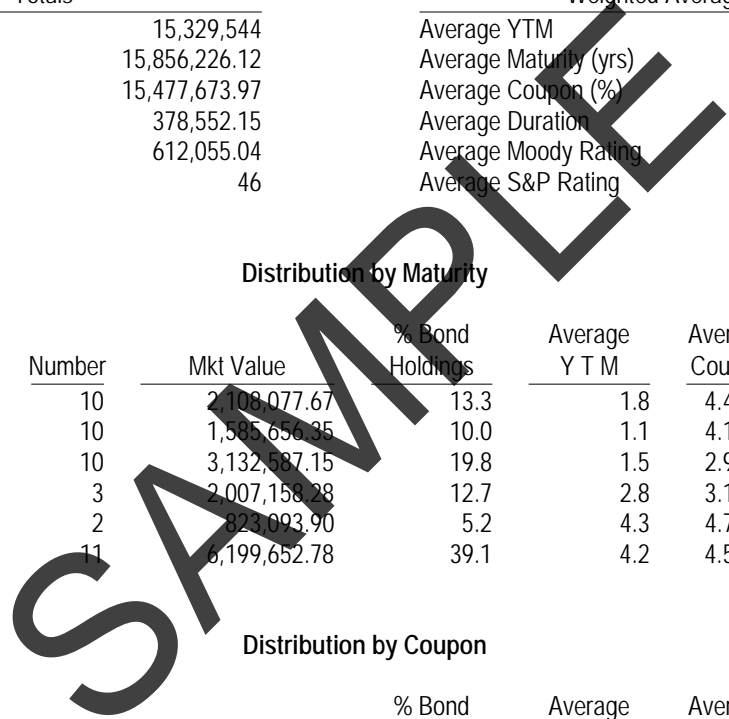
Totals

Weighted Averag

| | |
|---|---|
| 15,329,544 | Average YTM |
| 15,856,226.12 | Average Maturity (yrs) |
| 15,477,673.97 | Average Coupon (%) |
| 378,552.15 | Average Duration |
| 612,055.04 | Average Moody Rating |
| 46 | Average S&P Rating |

SAMPLE

Distribution by Maturity

| Number | Mkt Value | % Bond Holdings | Average Y T M | Aver Cou |
|---|---|---|---|---|
| 10 | 2,108,077.67 | 13.3 | 1.8 | 4.4 |
| 10 | 1,585,656.35 | 10.0 | 1.1 | 4.1 |
| 10 | 3,132,587.15 | 19.8 | 1.5 | 2.9 |
| 3 | 2,007,158.28 | 12.7 | 2.8 | 3.1 |
| 2 | 823,093.90 | 5.2 | 4.3 | 4.7 |
| 11 | 6,199,652.78 | 39.1 | 4.2 | 4.5 |

Distribution by Coupon

% Bond Average Aver